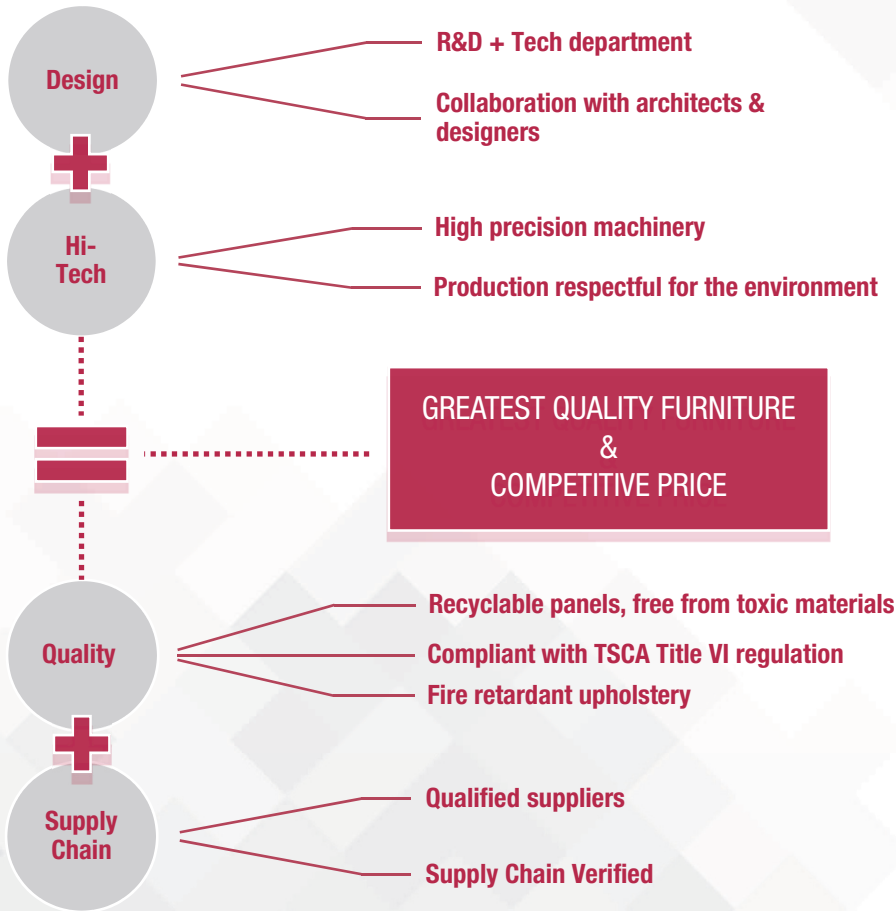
Design

R&D + Tech department

Collaboration with architects & designers

Hi-Tech

High precision machinery

Production respectful for the environment

GREATEST QUALITY FURNITURE
&
COMPETITIVE PRICE

Quality

Recyclable panels, free from toxic materials

Compliant with TSCA Title VI regulation

Fire retardant upholstery

Supply Chain

Qualified suppliers

Supply Chain Verified